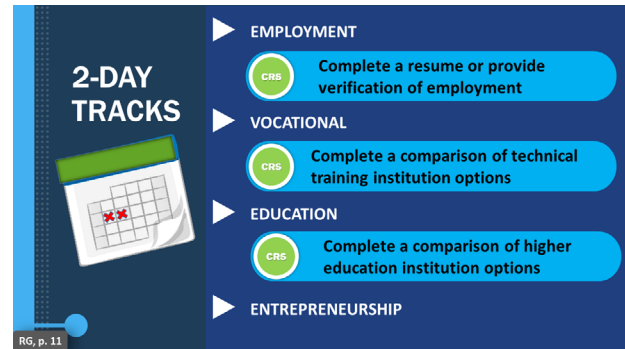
2-DAY TRACKS

EMPLOYMENT

CRS

Complete a resume or provide verification of employment

VOCATIONAL

CRS

Complete a comparison of technical training institution options

EDUCATION

CRS

Complete a comparison of higher education institution options

ENTREPRENEURSHIP

RG, p. 11